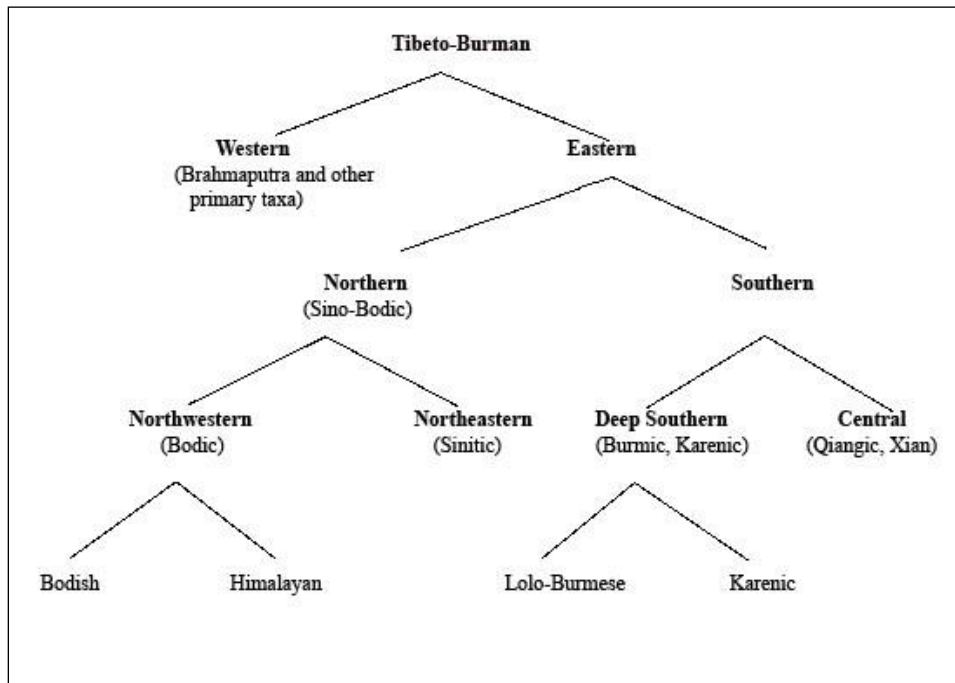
**Tibeto-Burman**

**Western**
(Brahmaputra and other primary taxa)

**Eastern**

**Northern**
(Sino-Bodic)

**Southern**

**Northwestern**
(Bodic)

**Northeastern**
(Sinitic)

**Deep Southern**
(Burmic, Karenic)

**Central**
(Qiangic, Xian)

Bodish

Himalayan

Lolo-Burmese

Karenic